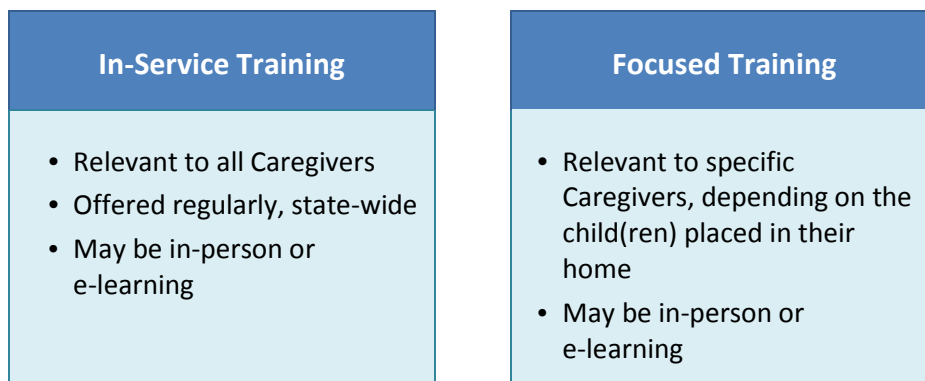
In-Service Training

- Relevant to all Caregivers
- Offered regularly, state-wide
- May be in-person or e-learning

Focused Training

- Relevant to specific Caregivers, depending on the child(ren) placed in their home
- May be in-person or e-learning